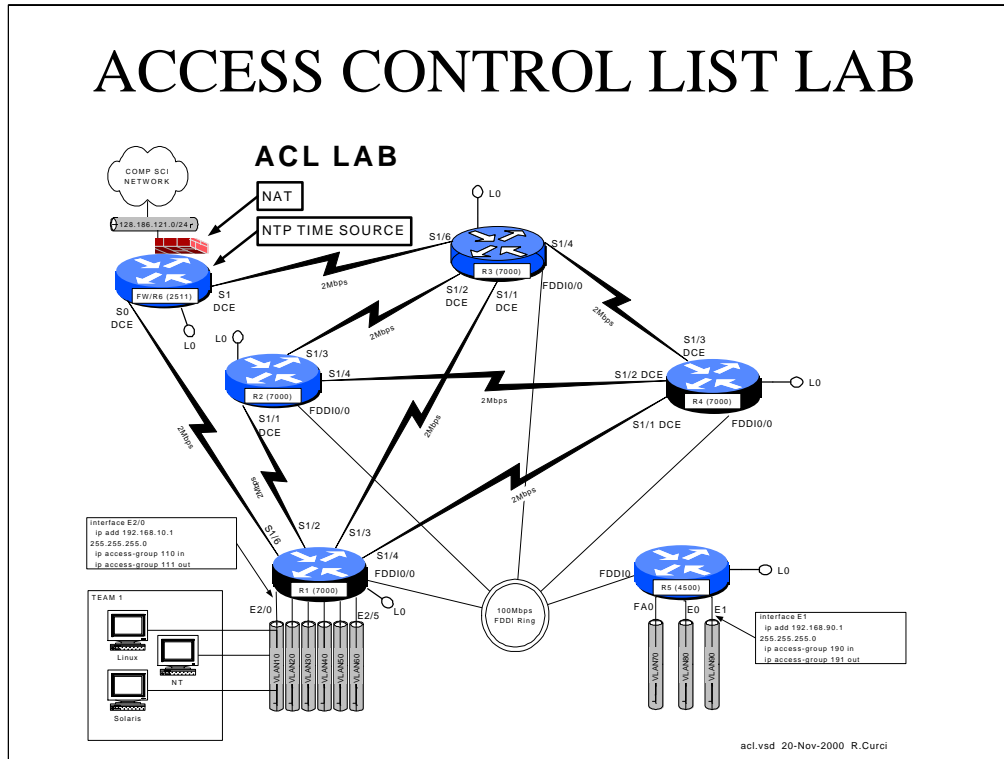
ACCESS CONTROL LIST LAB

ACL LAB

COMP SCI NETWORK

128.186.121.0/24

NAT

NTP TIME SOURCE

FW/R6 (2511)

S0
DCE

S1
DCE

L0

2Mbps

L0

S1/6

S1/4

R3 (7000)

S1/2
DCE

S1/1
DCE

FDDI0/0

2Mbps

2Mbps

L0

S1/3

R2 (7000)

S1/4

S1/1
DCE

FDDI0/0

2Mbps

S1/3
DCE

S1/2 DCE

R4 (7000)

L0

S1/1 DCE

FDDI0/0

2Mbps

2Mbps

2Mbps

2Mbps

interface E2/0
ip add 192.168.10.1 255.255.255.0
ip access-group 110 in
ip access-group 111 out

S1/6

S1/2

S1/3

S1/4

FDDI0/0

R1 (7000)

L0

E2/0

E2/5

VLAN10

VLAN20

VLAN30

VLAN40

VLAN50

VLAN60

TEAM 1

Linux

NT

Solaris

100Mbps
FDDI Ring

FDDI0

R5 (4500)

L0

FA0

E0

E1

VLAN70

VLAN80

VLAN90

interface E1
ip add 192.168.90.1 255.255.255.0
ip access-group 190 in
ip access-group 191 out

acl.vsd 20-Nov-2000 R.Curci